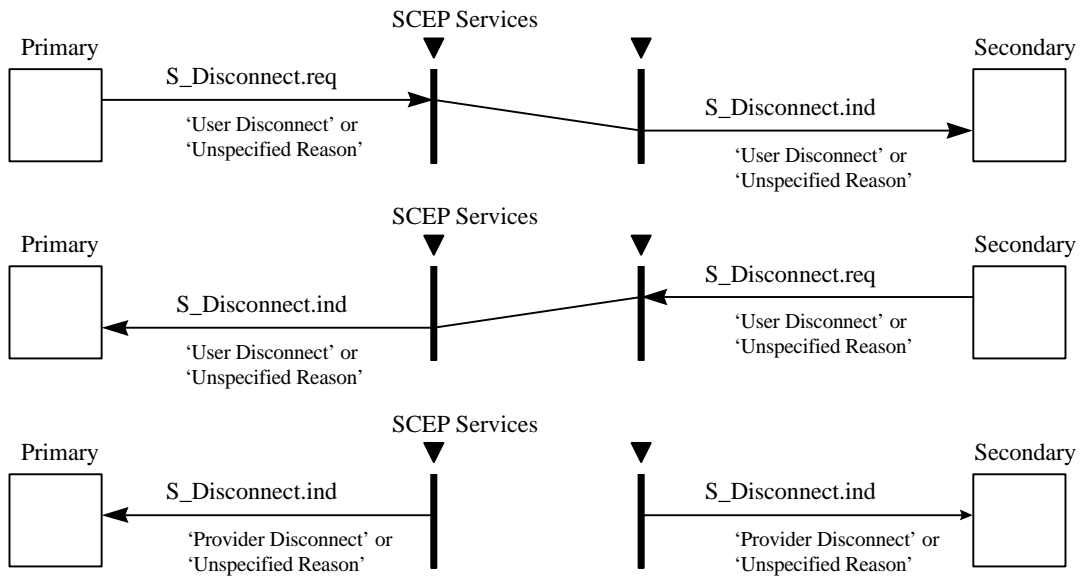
SCEP Services

Primary

S_Disconnect.req

'User Disconnect' or 'Unspecified Reason'

S_Disconnect.ind

'User Disconnect' or 'Unspecified Reason'

Secondary

SCEP Services

Primary

S_Disconnect.ind

'User Disconnect' or 'Unspecified Reason'

S_Disconnect.req

'User Disconnect' or 'Unspecified Reason'

Secondary

SCEP Services

Primary

S_Disconnect.ind

'Provider Disconnect' or 'Unspecified Reason'

S_Disconnect.ind

'Provider Disconnect' or 'Unspecified Reason'

Secondary